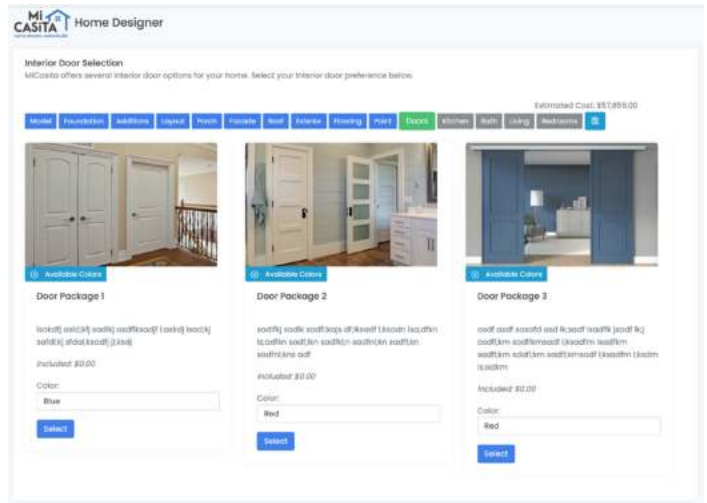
Mi CASITA Home Designer

Interior Door Selection
MiCasita offers several interior door options for your home. Select your interior door preference below.

Estimated Cost: $57,959.00

Model | Foundation | Additions | Layout | Porch | Facade | Roof | Exterior | Flooring | Paint | Doors | Kitchen | Bath | Living | Bedrooms

Available Colors
Door Package 1
lsokdfj asldjkfj sadlkj asdfksadjf Lsakdj lsadkj safdkj sfdal;ksadfj;Lksdj
Included: $0.00
Color:
Blue
Select

Available Colors
Door Package 2
sadfkj sadlk sadf;lkajs df;lksadf Lksadn lsadfkn ls;adfkn sadf;lkn sadlkn sadlkn sadf;kn sadfn;lkns sdf
Included: $0.00
Color:
Red
Select

Available Colors
Door Package 3
asdf asdf asadfd asd lk;sadf lsadfk jsadf lkj asdf;km sadflkmsadf Lksadfm lsadfkm sadf;km sadf;km sadf;kmsadf Lksadfm Lksdm ls;adkm
Included: $0.00
Color:
Red
Select